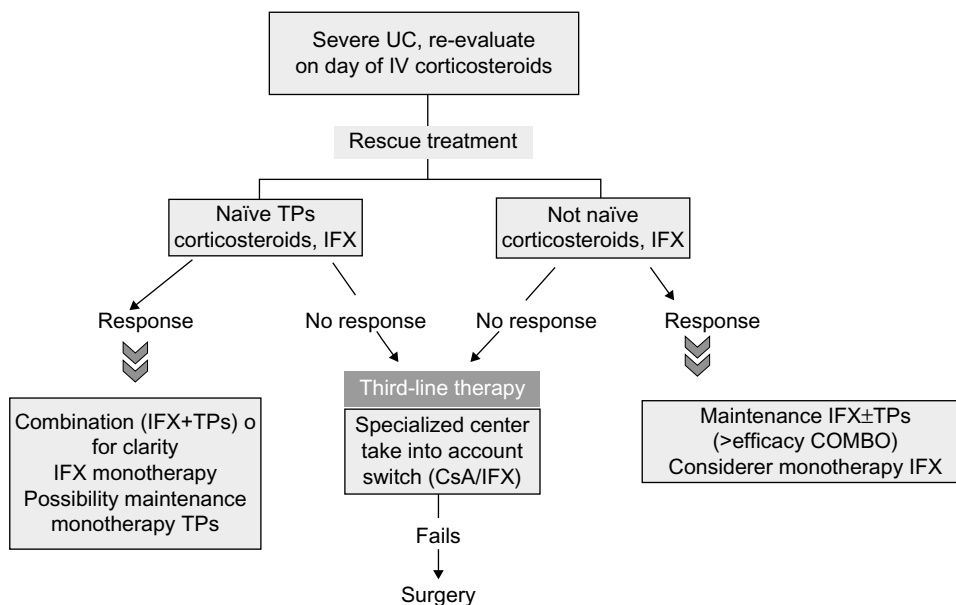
Severe UC, re-evaluate on day of IV corticosteroids

Rescue treatment

Naïve TPs corticosteroids, IFX

Not naïve corticosteroids, IFX

Response

No response

No response

Response

Combination (IFX+TPs) o for clarity IFX monotherapy Possibility maintenance monotherapy TPs

Third-line therapy

Specialized center take into account switch (CsA/IFX)

Fails

Surgery

Maintenance IFX$\pm$TPs (>efficacy COMBO) Considerer monotherapy IFX